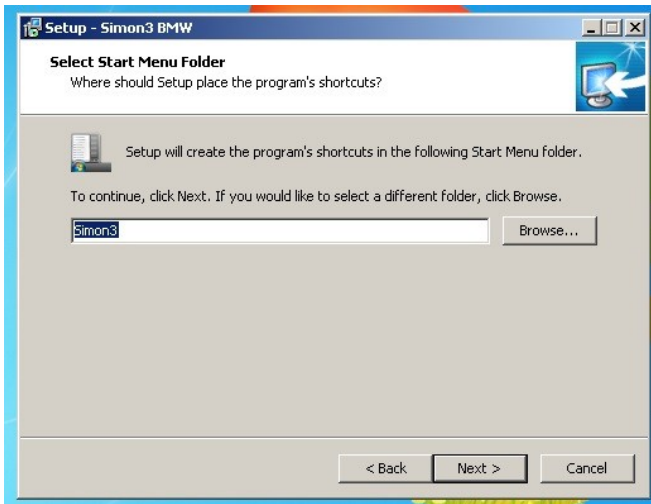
Setup - Simon3 BMW

Select Start Menu Folder
Where should Setup place the program's shortcuts?

Setup will create the program's shortcuts in the following Start Menu folder.

To continue, click Next. If you would like to select a different folder, click Browse.

Simon3

Browse...

< Back

Next >

Cancel